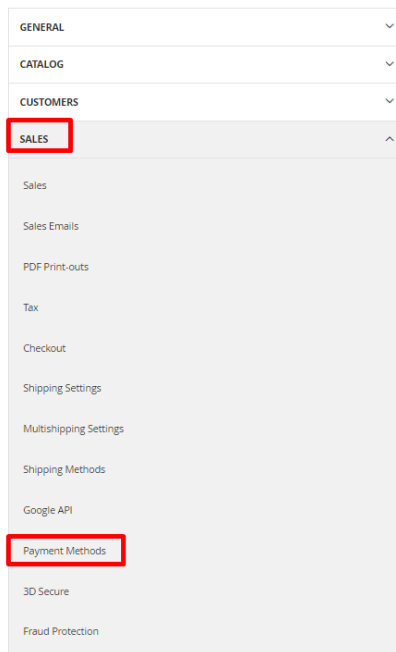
GENERAL

CATALOG

CUSTOMERS

SALES

Sales

Sales Emails

PDF Print-outs

Tax

Checkout

Shipping Settings

Multishipping Settings

Shipping Methods

Google API

Payment Methods

3D Secure

Fraud Protection